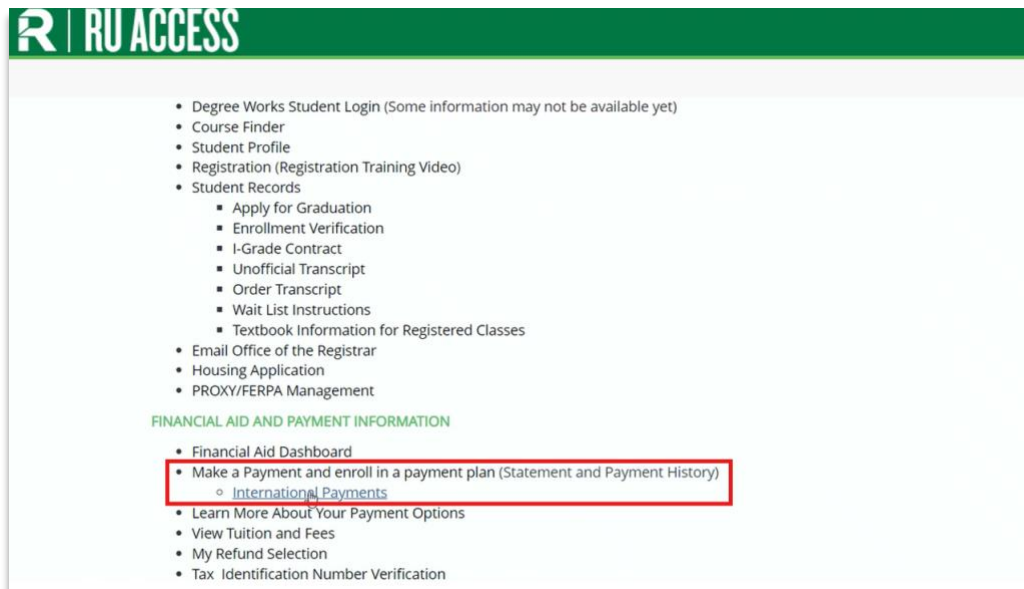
R | RU ACCESS

- Degree Works Student Login (Some information may not be available yet)
- Course Finder
- Student Profile
- Registration (Registration Training Video)
- Student Records
  - Apply for Graduation
  - Enrollment Verification
  - I-Grade Contract
  - Unofficial Transcript
  - Order Transcript
  - Wait List Instructions
  - Textbook Information for Registered Classes
- Email Office of the Registrar
- Housing Application
- PROXY/FERPA Management

FINANCIAL AID AND PAYMENT INFORMATION

- Financial Aid Dashboard
- Make a Payment and enroll in a payment plan (Statement and Payment History)
  - International Payments
- Learn More About Your Payment Options
- View Tuition and Fees
- My Refund Selection
- Tax Identification Number Verification